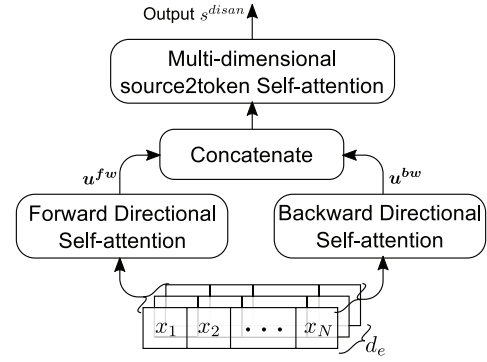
Output $s^{disan}$

Multi-dimensional source2token Self-attention

Concatenate

$\boldsymbol{u^{fw}}$

$\boldsymbol{u^{bw}}$

Forward Directional Self-attention

Backward Directional Self-attention

$x_1$ $x_2$ $\dots$ $x_N$

$d_e$